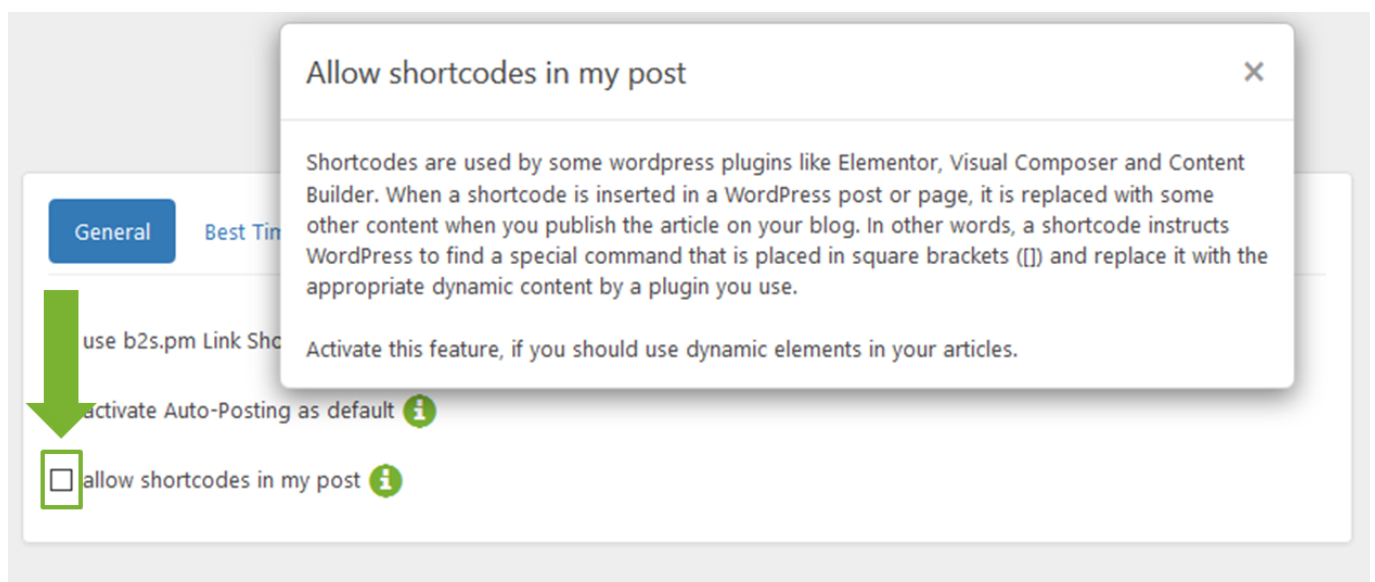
Allow shortcodes in my post

×

Shortcodes are used by some wordpress plugins like Elementor, Visual Composer and Content Builder. When a shortcode is inserted in a WordPress post or page, it is replaced with some other content when you publish the article on your blog. In other words, a shortcode instructs WordPress to find a special command that is placed in square brackets ([]) and replace it with the appropriate dynamic content by a plugin you use.

Activate this feature, if you should use dynamic elements in your articles.

General

Best Tim

use b2s.pm Link Sho

activate Auto-Posting as default

allow shortcodes in my post